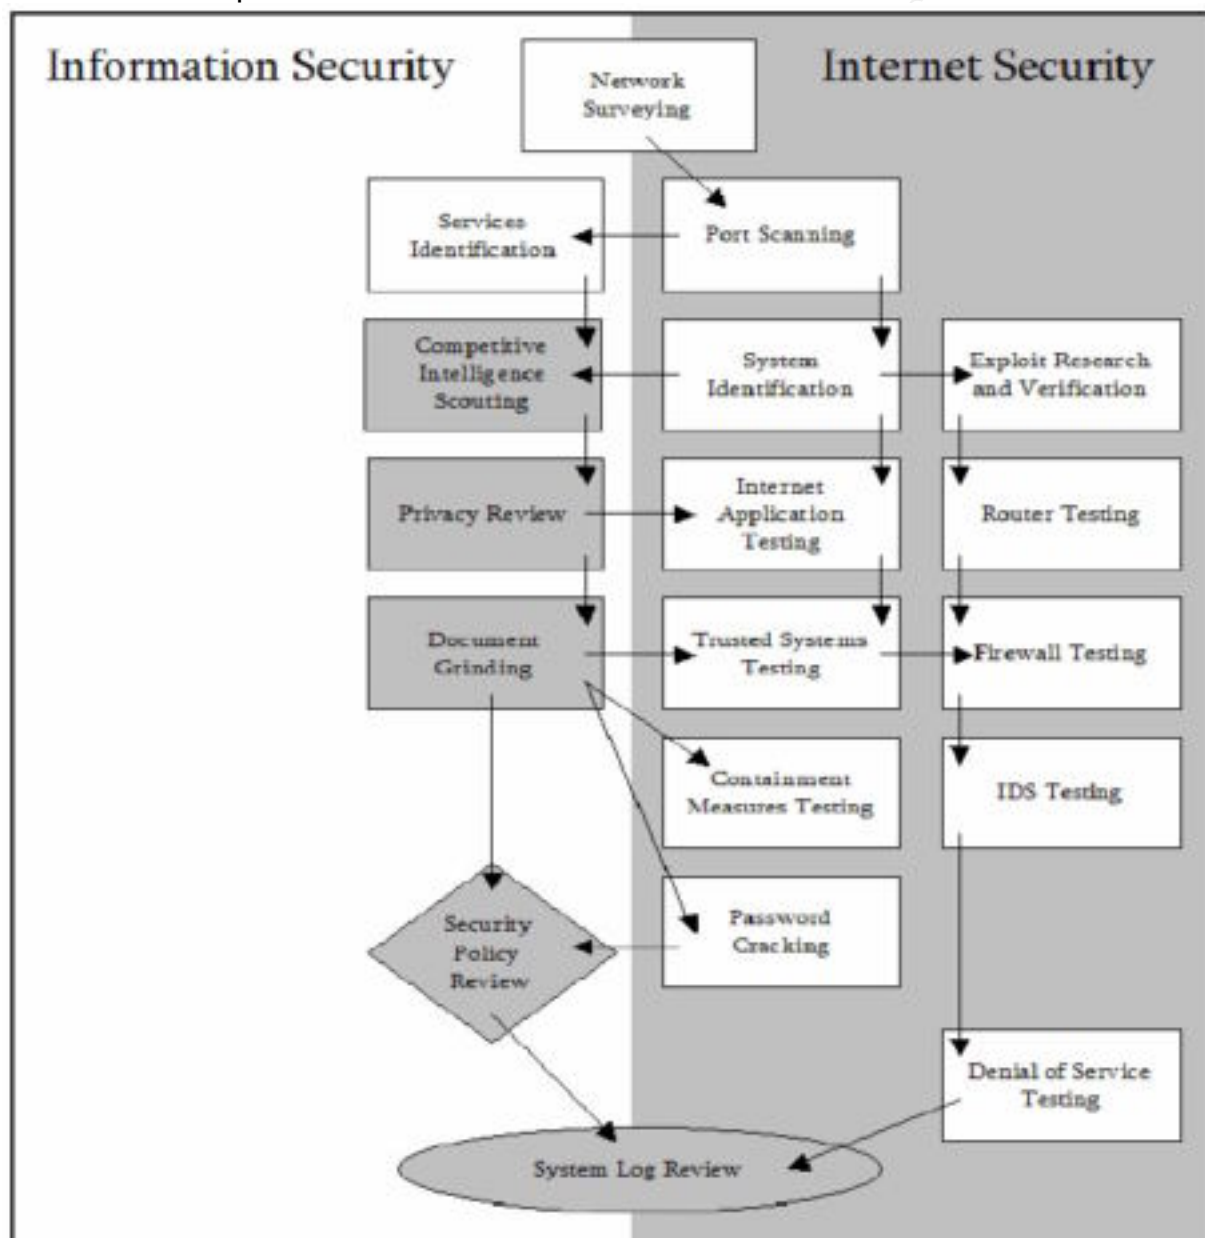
Information Security

Internet Security

Network Surveying

Services Identification

Port Scanning

Competitive Intelligence Scouting

System Identification

Exploit Research and Verification

Privacy Review

Internet Application Testing

Router Testing

Document Grinding

Trusted Systems Testing

Firewall Testing

Containment Measures Testing

IDS Testing

Security Policy Review

Password Cracking

Denial of Service Testing

System Log Review